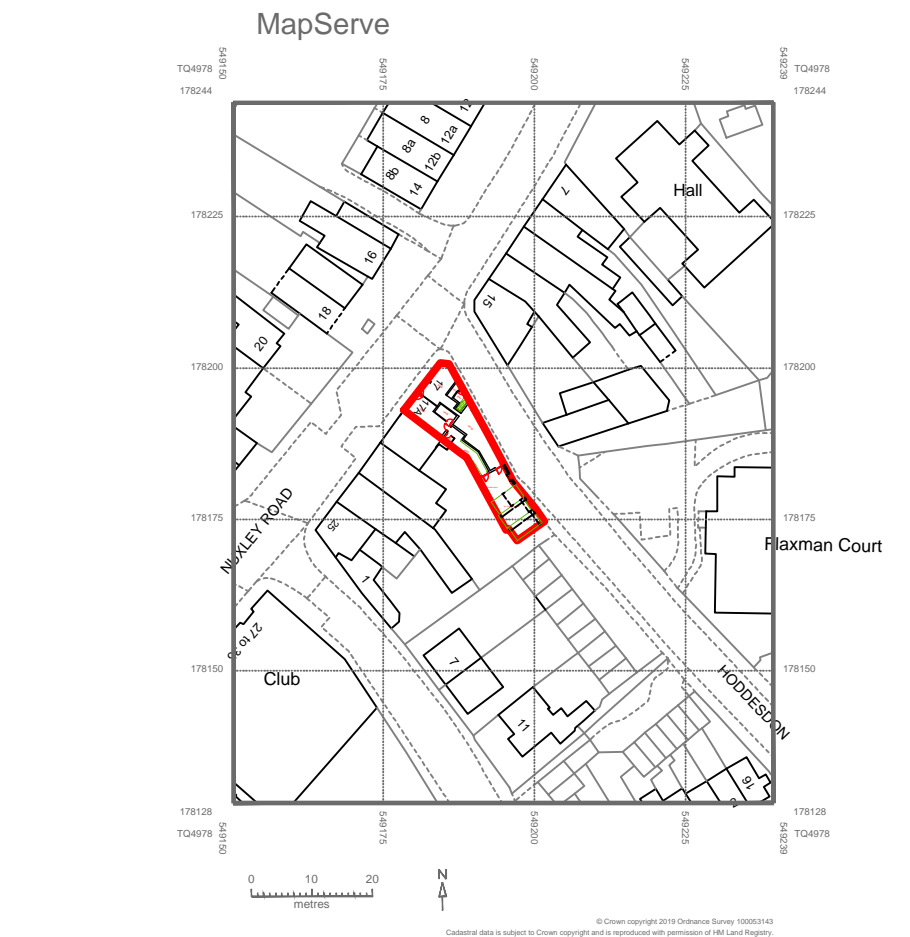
MapServe

TQ4978
178244
549150
549175
549200
549225
549239
TQ4978
178244

12
8
12a
8a
12b
8b
14
16
18
20
7
Hall
15
17
17a
25
1
27 to 3
Club
7
11
16
NUXLEY ROAD
Flaxman Court
HODDESDON

178225
178225
178200
178200
178175
178175
178150
178150
178128
178128
TQ4978
TQ4978
549150
549175
549200
549225
549239

0
10
20
metres
N

© Crown copyright 2019 Ordnance Survey 100053143
Cadastral data is subject to Crown copyright and is reproduced with permission of HM Land Registry.